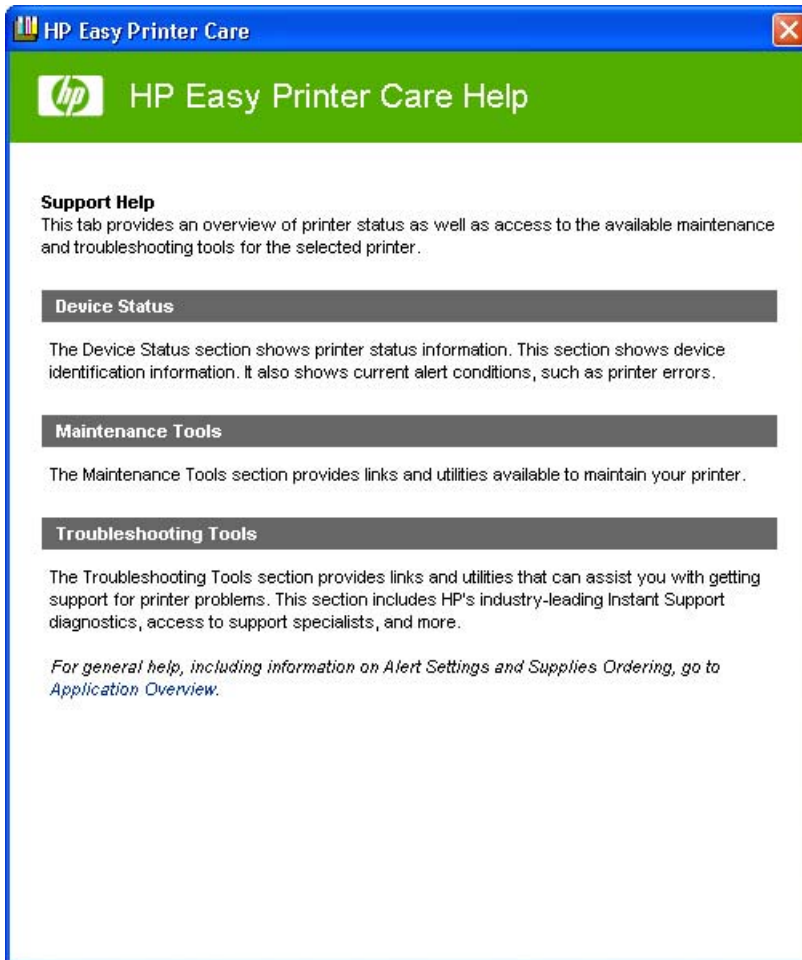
HP Easy Printer Care

hp HP Easy Printer Care Help

Support Help
This tab provides an overview of printer status as well as access to the available maintenance and troubleshooting tools for the selected printer.

Device Status

The Device Status section shows printer status information. This section shows device identification information. It also shows current alert conditions, such as printer errors.

Maintenance Tools

The Maintenance Tools section provides links and utilities available to maintain your printer.

Troubleshooting Tools

The Troubleshooting Tools section provides links and utilities that can assist you with getting support for printer problems. This section includes HP's industry-leading Instant Support diagnostics, access to support specialists, and more.

For general help, including information on Alert Settings and Supplies Ordering, go to Application Overview.